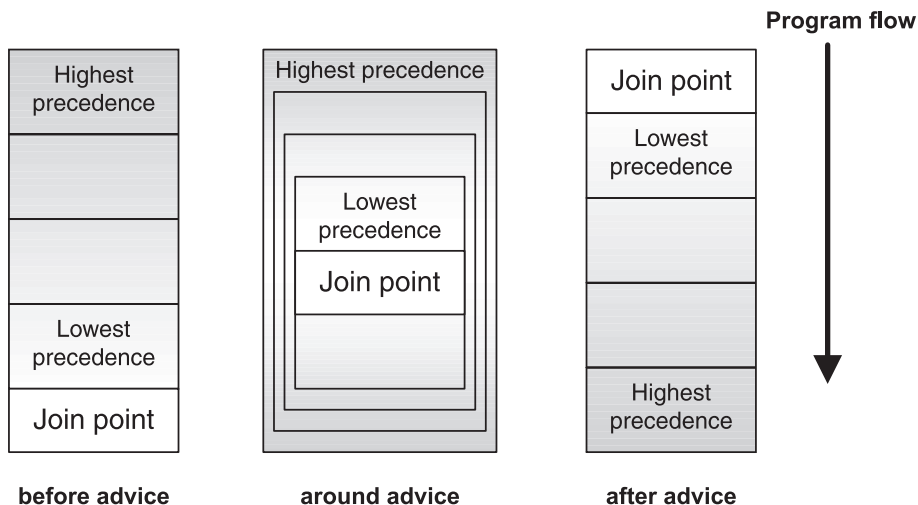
Program flow

Highest precedence

Lowest precedence

Join point

before advice

Highest precedence

Lowest precedence

Join point

around advice

Join point

Lowest precedence

Highest precedence

after advice